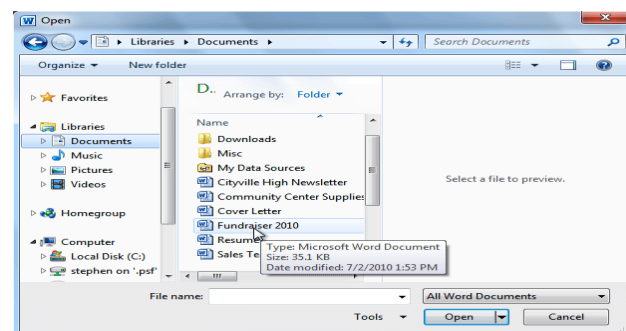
W Open

Libraries ▸ Documents ▸

Search Documents

Organize ▾ New folder

Favorites

Libraries

Documents

Music

Pictures

Videos

Homegroup

Computer

Local Disk (C:)

stephen on '.psf'

D.

Arrange by: Folder ▾

Name

Downloads

Misc

My Data Sources

Cityville High Newsletter

Community Center Supplies

Cover Letter

Fundraiser 2010

Resume

Sales Te

Type: Microsoft Word Document
Size: 35.1 KB
Date modified: 7/2/2010 1:53 PM

Select a file to preview.

File name:

All Word Documents

Tools ▾

Open

Cancel